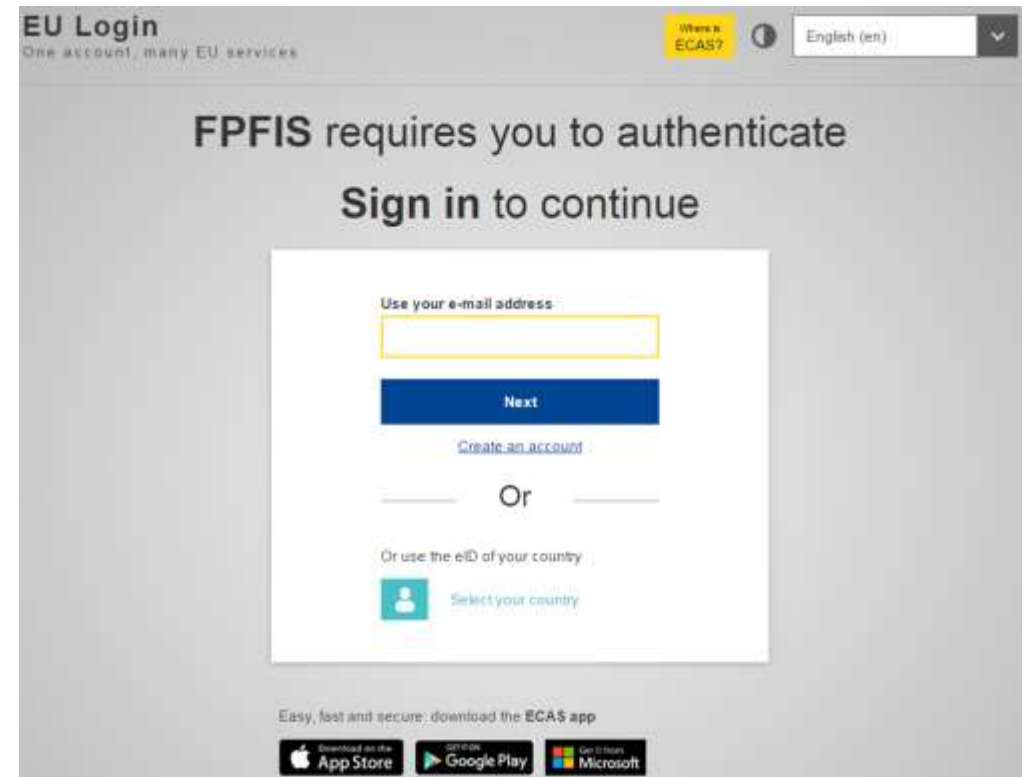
EU Login
One account, many EU services

Where is ECAS?

English (en)

FPFIS requires you to authenticate

Sign in to continue

Use your e-mail address

Next

Create an account

Or

Or use the eID of your country

Select your country

Easy, fast and secure: download the ECAS app

Download on the App Store

GET IT ON Google Play

Get it from Microsoft